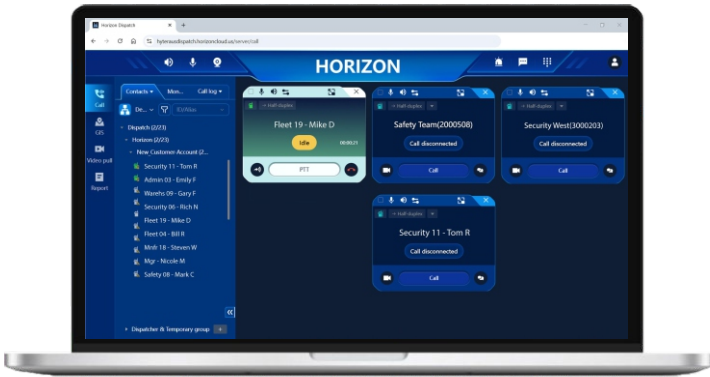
Horizon Dispatch

hyteraudispatch/horizoncloud.us/server/call

HORIZON

Call

GIS

Video pull

Report

Contacts ▾ Mon... Call log ▾

De... ▾

Dispatch (2/23)

Horizon (2/23)

New Customer Account (2...

Security 11 - Tom R

Admin 03 - Emily F

Warehs 09 - Gary F

Security 06 - Rich N

Fleet 19 - Mike D

Fleet 04 - Bill R

Mntr 18 - Steven W

Mgr - Nicole M

Safety 08 - Mark C

Dispatcher & Temporary group

Half duplex

Fleet 19 - Mike D

Idle

00:00:21

PTT

Half duplex

Safety Team(2000508)

Call disconnected

Call

Half duplex

Security West(3000203)

Call disconnected

Call

Half duplex

Security 11 - Tom R

Call disconnected

Call